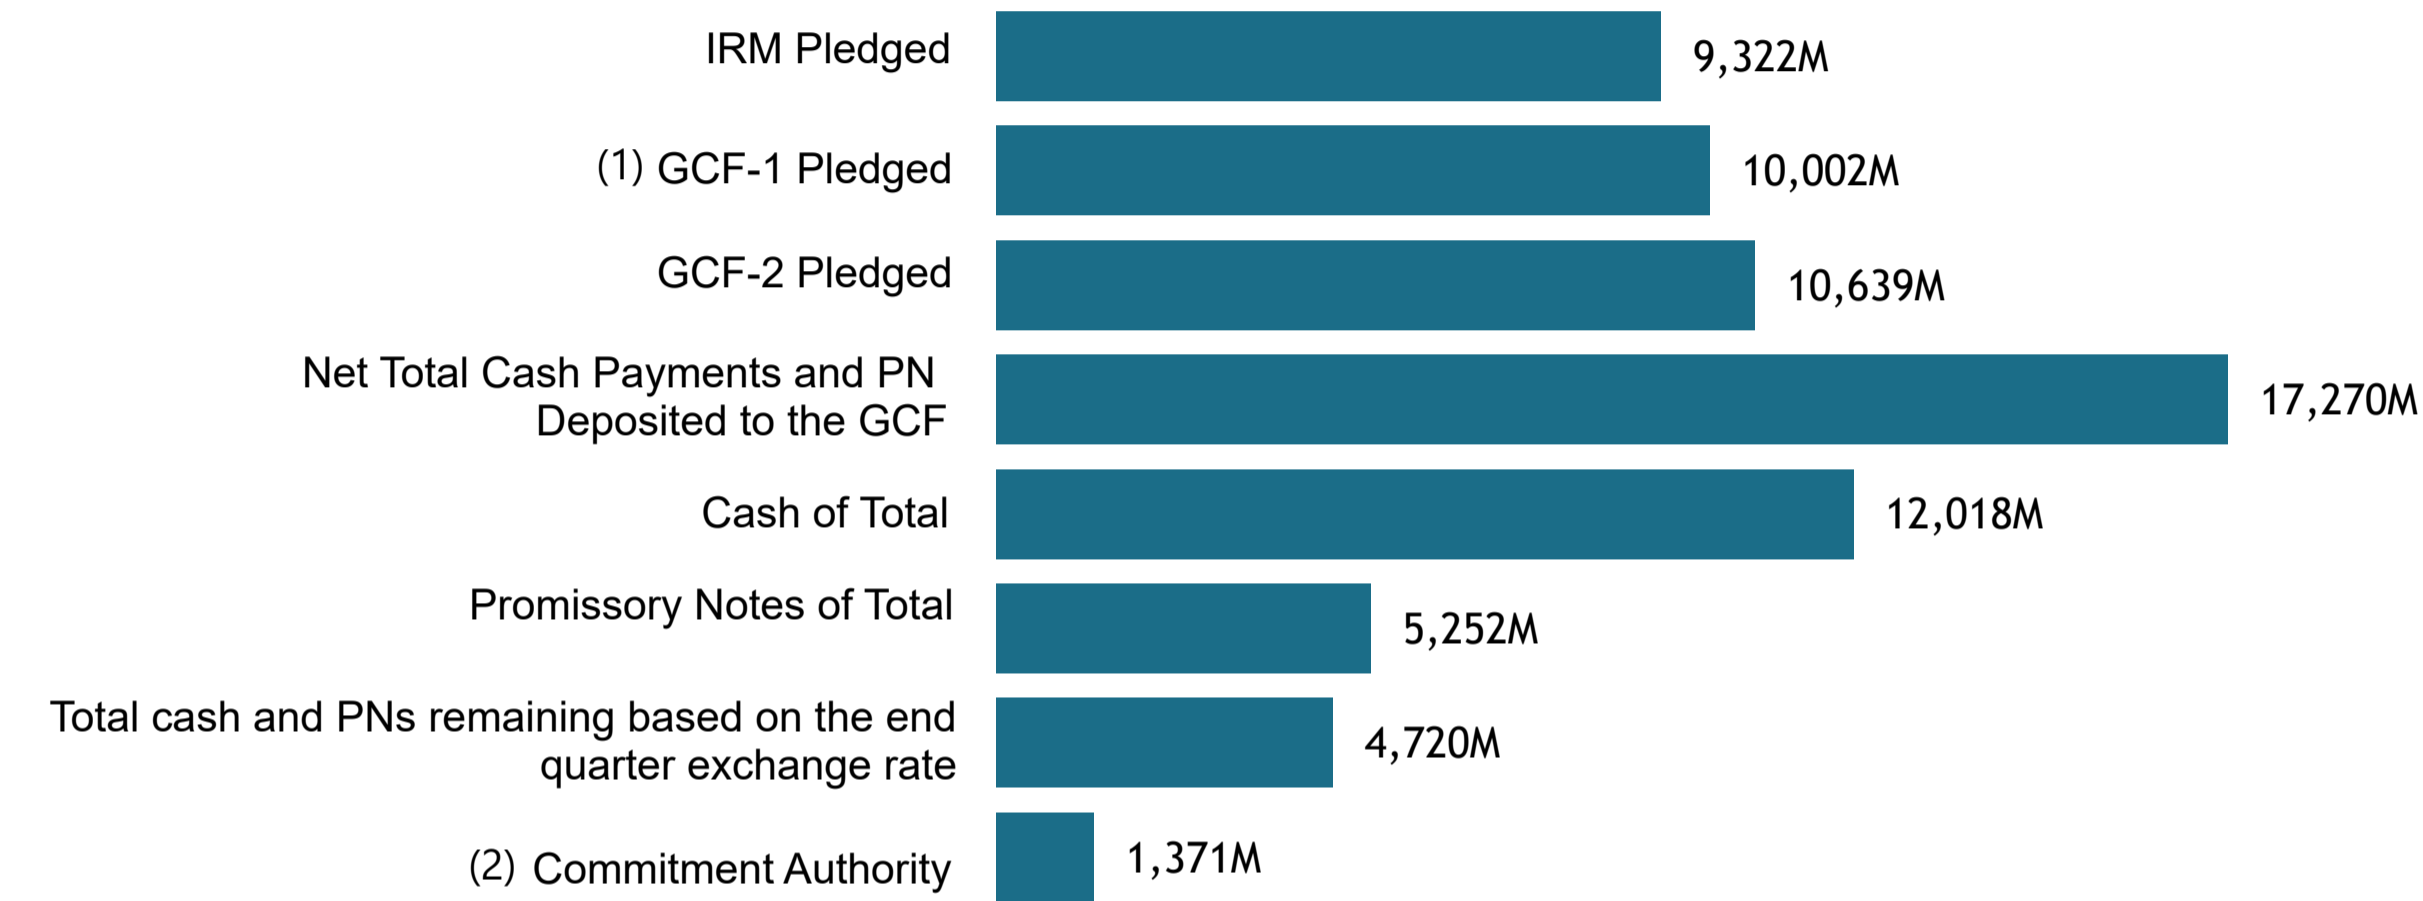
IRM Pledged 9,322M

(1) GCF-1 Pledged 10,002M

GCF-2 Pledged 10,639M

Net Total Cash Payments and PN Deposited to the GCF 17,270M

Cash of Total 12,018M

Promissory Notes of Total 5,252M

Total cash and PNs remaining based on the end quarter exchange rate 4,720M

(2) Commitment Authority 1,371M